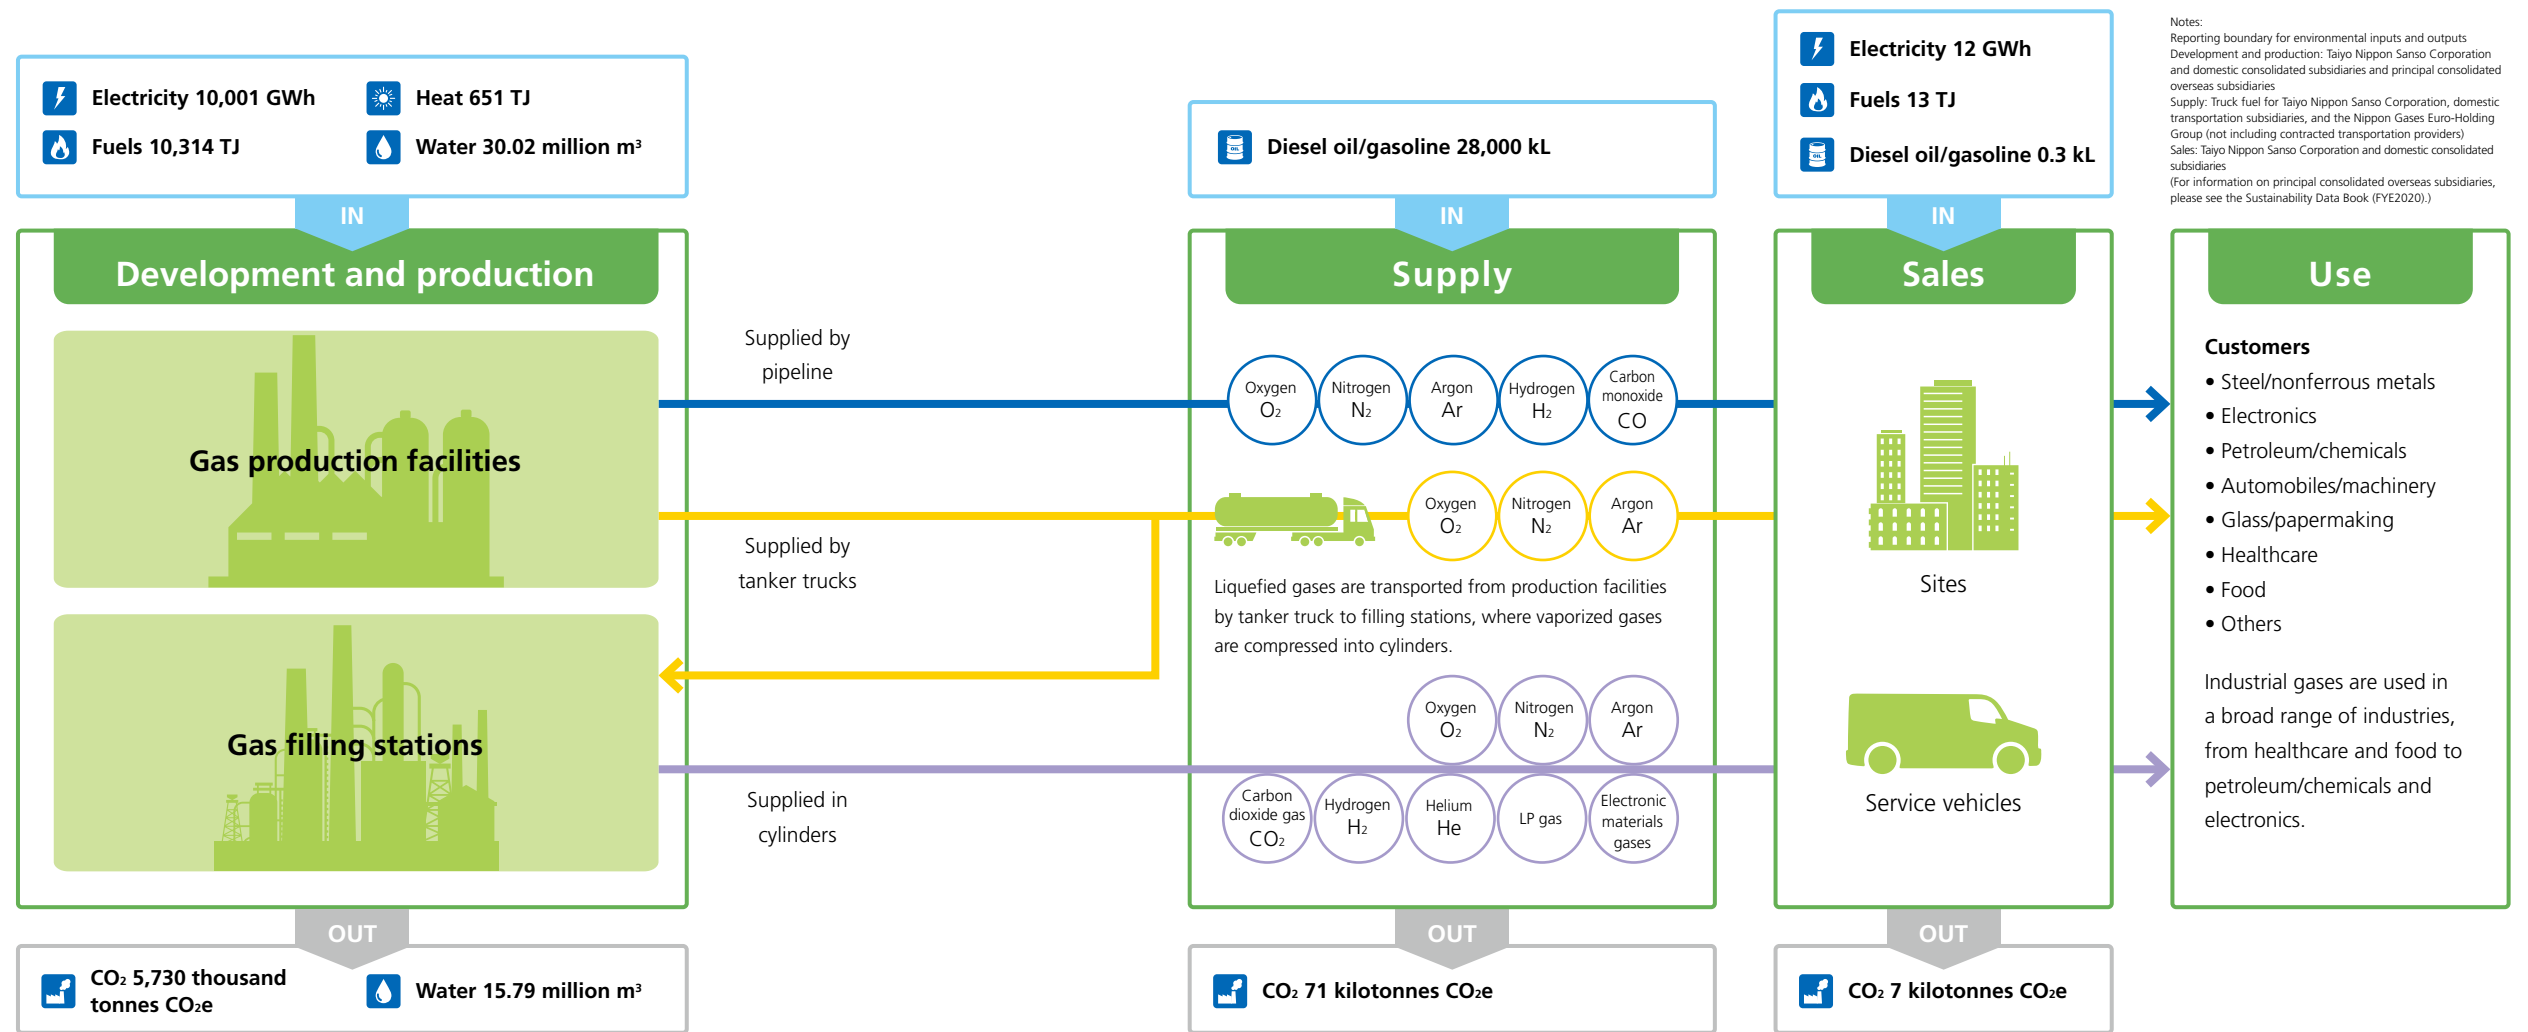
Electricity 10,001 GWh
Heat 651 TJ
Fuels 10,314 TJ
Water 30.02 million m³

IN

Development and production

Gas production facilities

Gas filling stations

OUT

$CO_2$ 5,730 thousand tonnes $CO_2e$
Water 15.79 million m³

Supplied by pipeline

Supplied by tanker trucks

Supplied in cylinders

Diesel oil/gasoline 28,000 kL

IN

Supply

Oxygen $O_2$
Nitrogen $N_2$
Argon Ar
Hydrogen $H_2$
Carbon monoxide CO

Oxygen $O_2$
Nitrogen $N_2$
Argon Ar

Liquefied gases are transported from production facilities by tanker truck to filling stations, where vaporized gases are compressed into cylinders.

Oxygen $O_2$
Nitrogen $N_2$
Argon Ar
Carbon dioxide gas $CO_2$
Hydrogen $H_2$
Helium He
LP gas
Electronic materials gases

OUT

$CO_2$ 71 kilotonnes $CO_2e$

Electricity 12 GWh
Fuels 13 TJ
Diesel oil/gasoline 0.3 kL

IN

Sales

Sites

Service vehicles

OUT

$CO_2$ 7 kilotonnes $CO_2e$

Notes:
Reporting boundary for environmental inputs and outputs
Development and production: Taiyo Nippon Sanso Corporation and domestic consolidated subsidiaries and principal consolidated overseas subsidiaries
Supply: Truck fuel for Taiyo Nippon Sanso Corporation, domestic transportation subsidiaries, and the Nippon Gases Euro-Holding Group (not including contracted transportation providers)
Sales: Taiyo Nippon Sanso Corporation and domestic consolidated subsidiaries
(For information on principal consolidated overseas subsidiaries, please see the Sustainability Data Book (FYE2020).)

Use

Customers
• Steel/nonferrous metals
• Electronics
• Petroleum/chemicals
• Automobiles/machinery
• Glass/papermaking
• Healthcare
• Food
• Others

Industrial gases are used in a broad range of industries, from healthcare and food to petroleum/chemicals and electronics.